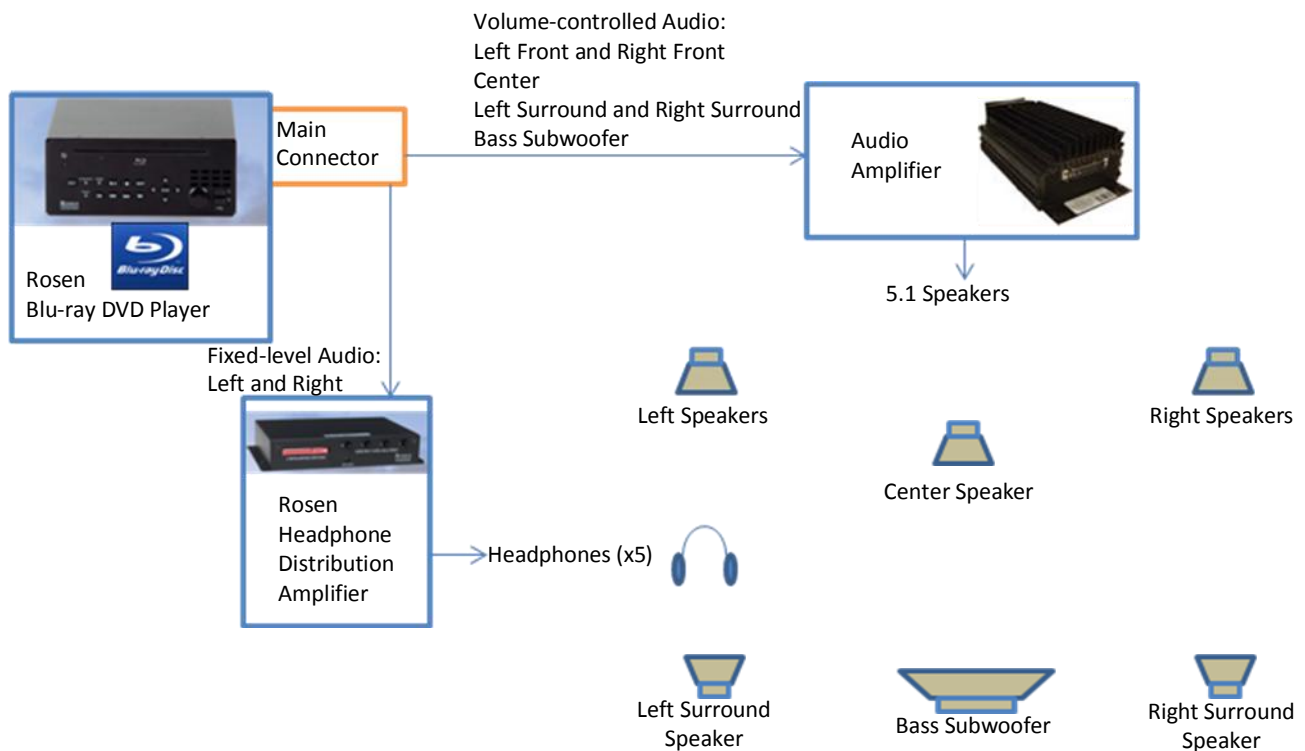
Volume-controlled Audio:
Left Front and Right Front
Center
Left Surround and Right Surround
Bass Subwoofer

Main Connector

Audio Amplifier

Blu-ray Disc

Rosen
Blu-ray DVD Player

5.1 Speakers

Fixed-level Audio:
Left and Right

Left Speakers

Right Speakers

Center Speaker

Rosen Headphone Distribution Amplifier

Headphones (x5)

Left Surround Speaker

Bass Subwoofer

Right Surround Speaker